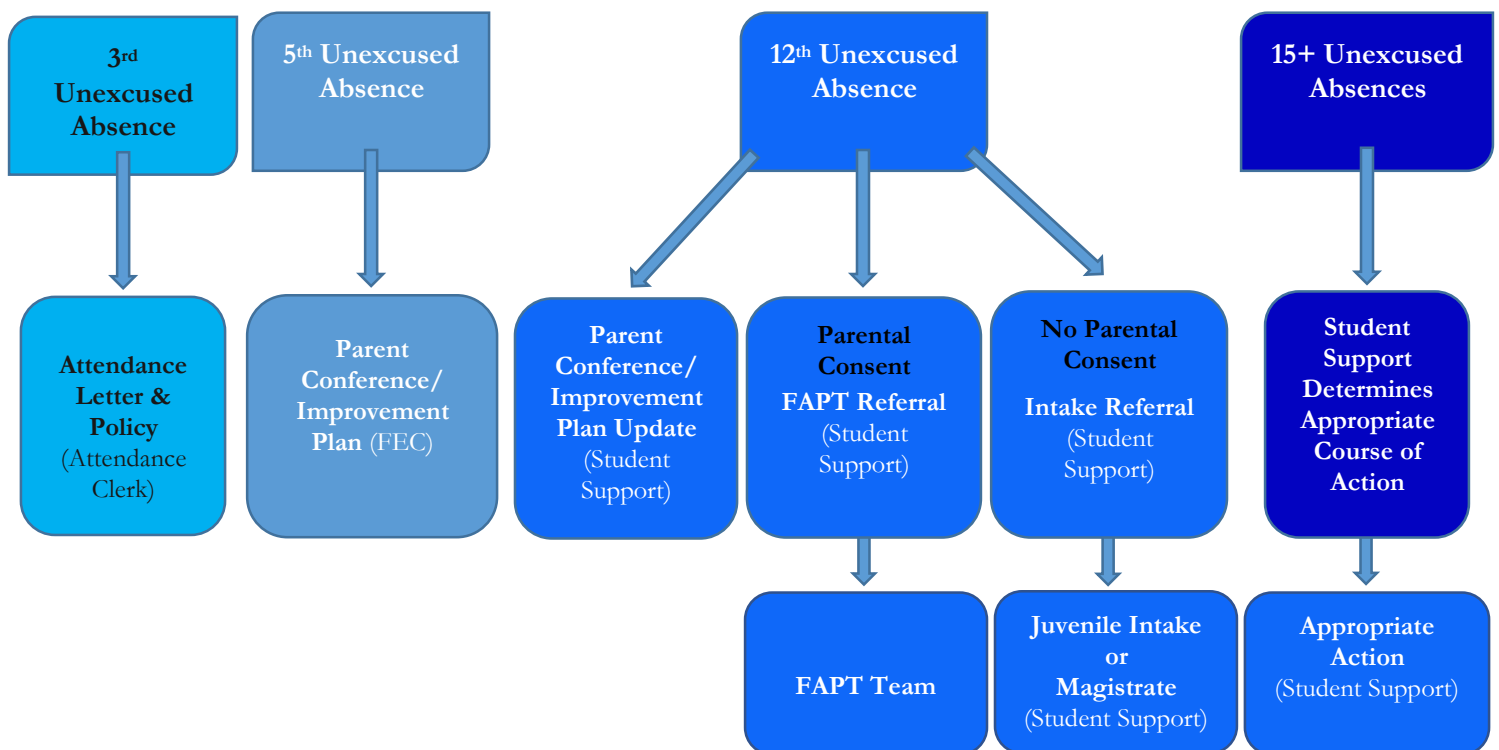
3rd Unexcused Absence

Attendance Letter & Policy (Attendance Clerk)

5th Unexcused Absence

Parent Conference/ Improvement Plan (FEC)

12th Unexcused Absence

Parent Conference/ Improvement Plan Update (Student Support)

Parental Consent FAPT Referral (Student Support)

FAPT Team

No Parental Consent Intake Referral (Student Support)

Juvenile Intake or Magistrate (Student Support)

15+ Unexcused Absences

Student Support Determines Appropriate Course of Action

Appropriate Action (Student Support)